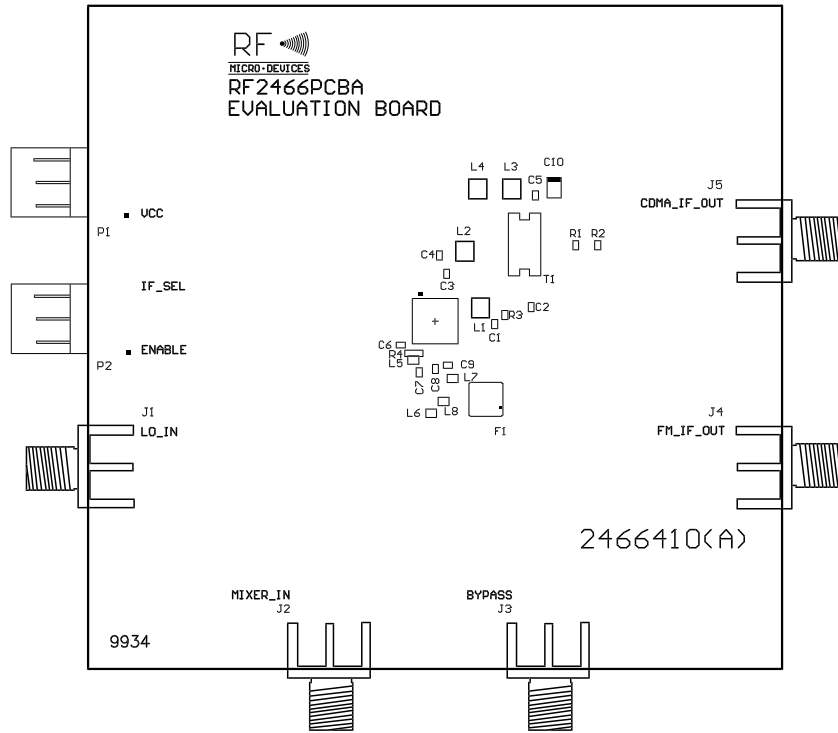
RF
MICRO-DEVICES
RF2466PCBA
EVALUATION BOARD

L4 L3 C10
C5
J5
CDMA_IF_OUT
P1
VCC
L2
C4
R1 R2
T1
C3
IF_SEL
C2
R3
L1
C1
C6
R4
L5
ENABLE
P2
C9
C7
C8
L7
L6
L8
F1
J1
LO_IN
J4
FM_IF_OUT

2466410(A)

MIXER_IN
J2
BYPASS
J3
9934